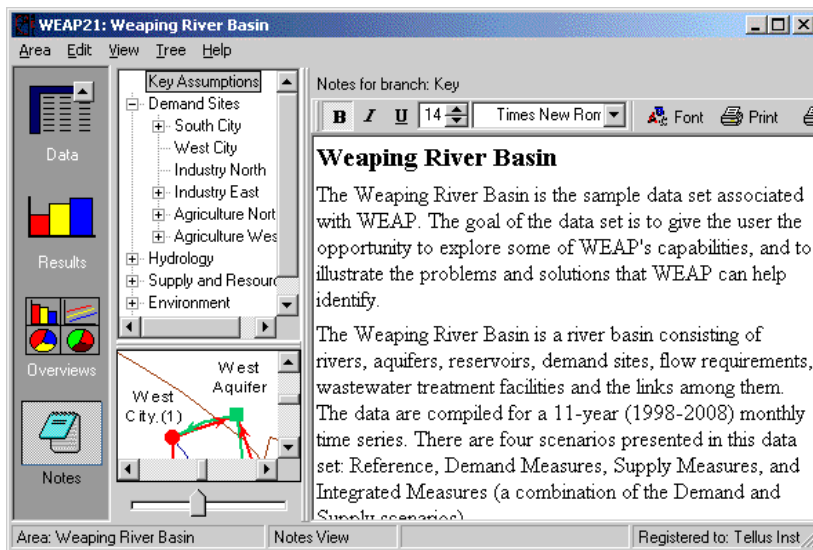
WEAP21: Weaping River Basin

Area Edit View Tree Help

Data

Results

Overviews

Notes

Key Assumptions
Demand Sites
South City
West City
Industry North
Industry East
Agriculture Nort
Agriculture Wes
Hydrology
Supply and Resour
Environment

West Aquifer
West City (1)

Notes for branch: Key

B I U 14 Times New Ron Font Print

Weaping River Basin

The Weaping River Basin is the sample data set associated with WEAP. The goal of the data set is to give the user the opportunity to explore some of WEAP's capabilities, and to illustrate the problems and solutions that WEAP can help identify.

The Weaping River Basin is a river basin consisting of rivers, aquifers, reservoirs, demand sites, flow requirements, wastewater treatment facilities and the links among them. The data are compiled for a 11-year (1998-2008) monthly time series. There are four scenarios presented in this data set: Reference, Demand Measures, Supply Measures, and Integrated Measures (a combination of the Demand and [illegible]

Area: Weaping River Basin | Notes View | Registered to: Tellus Inst